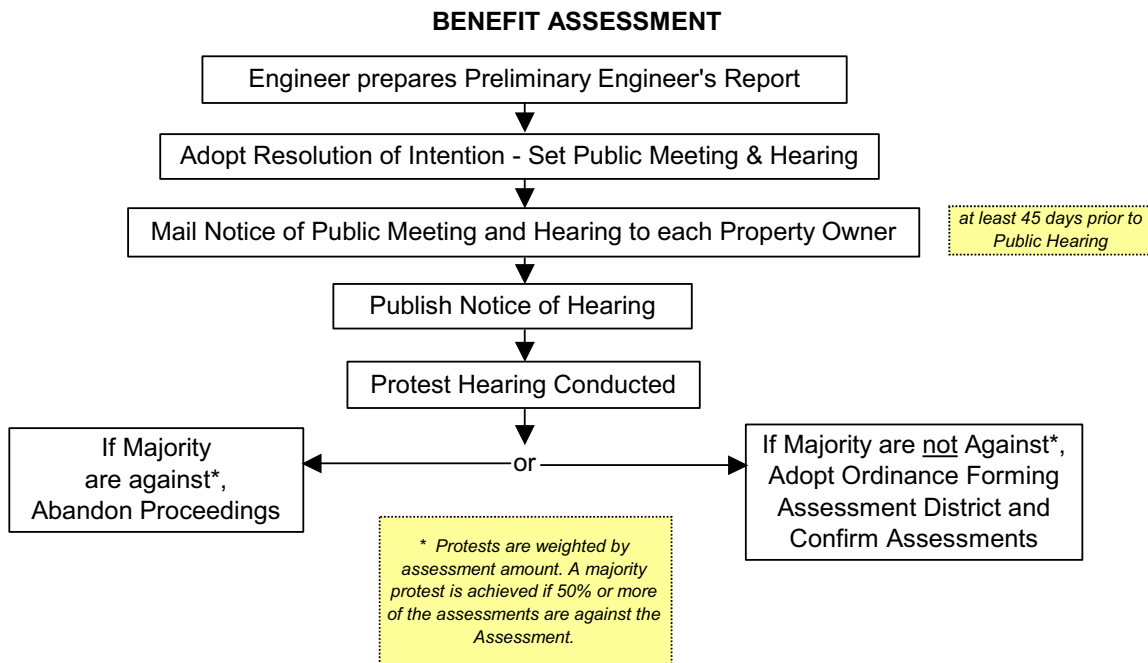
BENEFIT ASSESSMENT

Engineer prepares Preliminary Engineer's Report

Adopt Resolution of Intention - Set Public Meeting & Hearing

Mail Notice of Public Meeting and Hearing to each Property Owner

at least 45 days prior to Public Hearing

Publish Notice of Hearing

Protest Hearing Conducted

If Majority are against*, Abandon Proceedings

or

If Majority are not Against*, Adopt Ordinance Forming Assessment District and Confirm Assessments

* Protests are weighted by assessment amount. A majority protest is achieved if 50% or more of the assessments are against the Assessment.